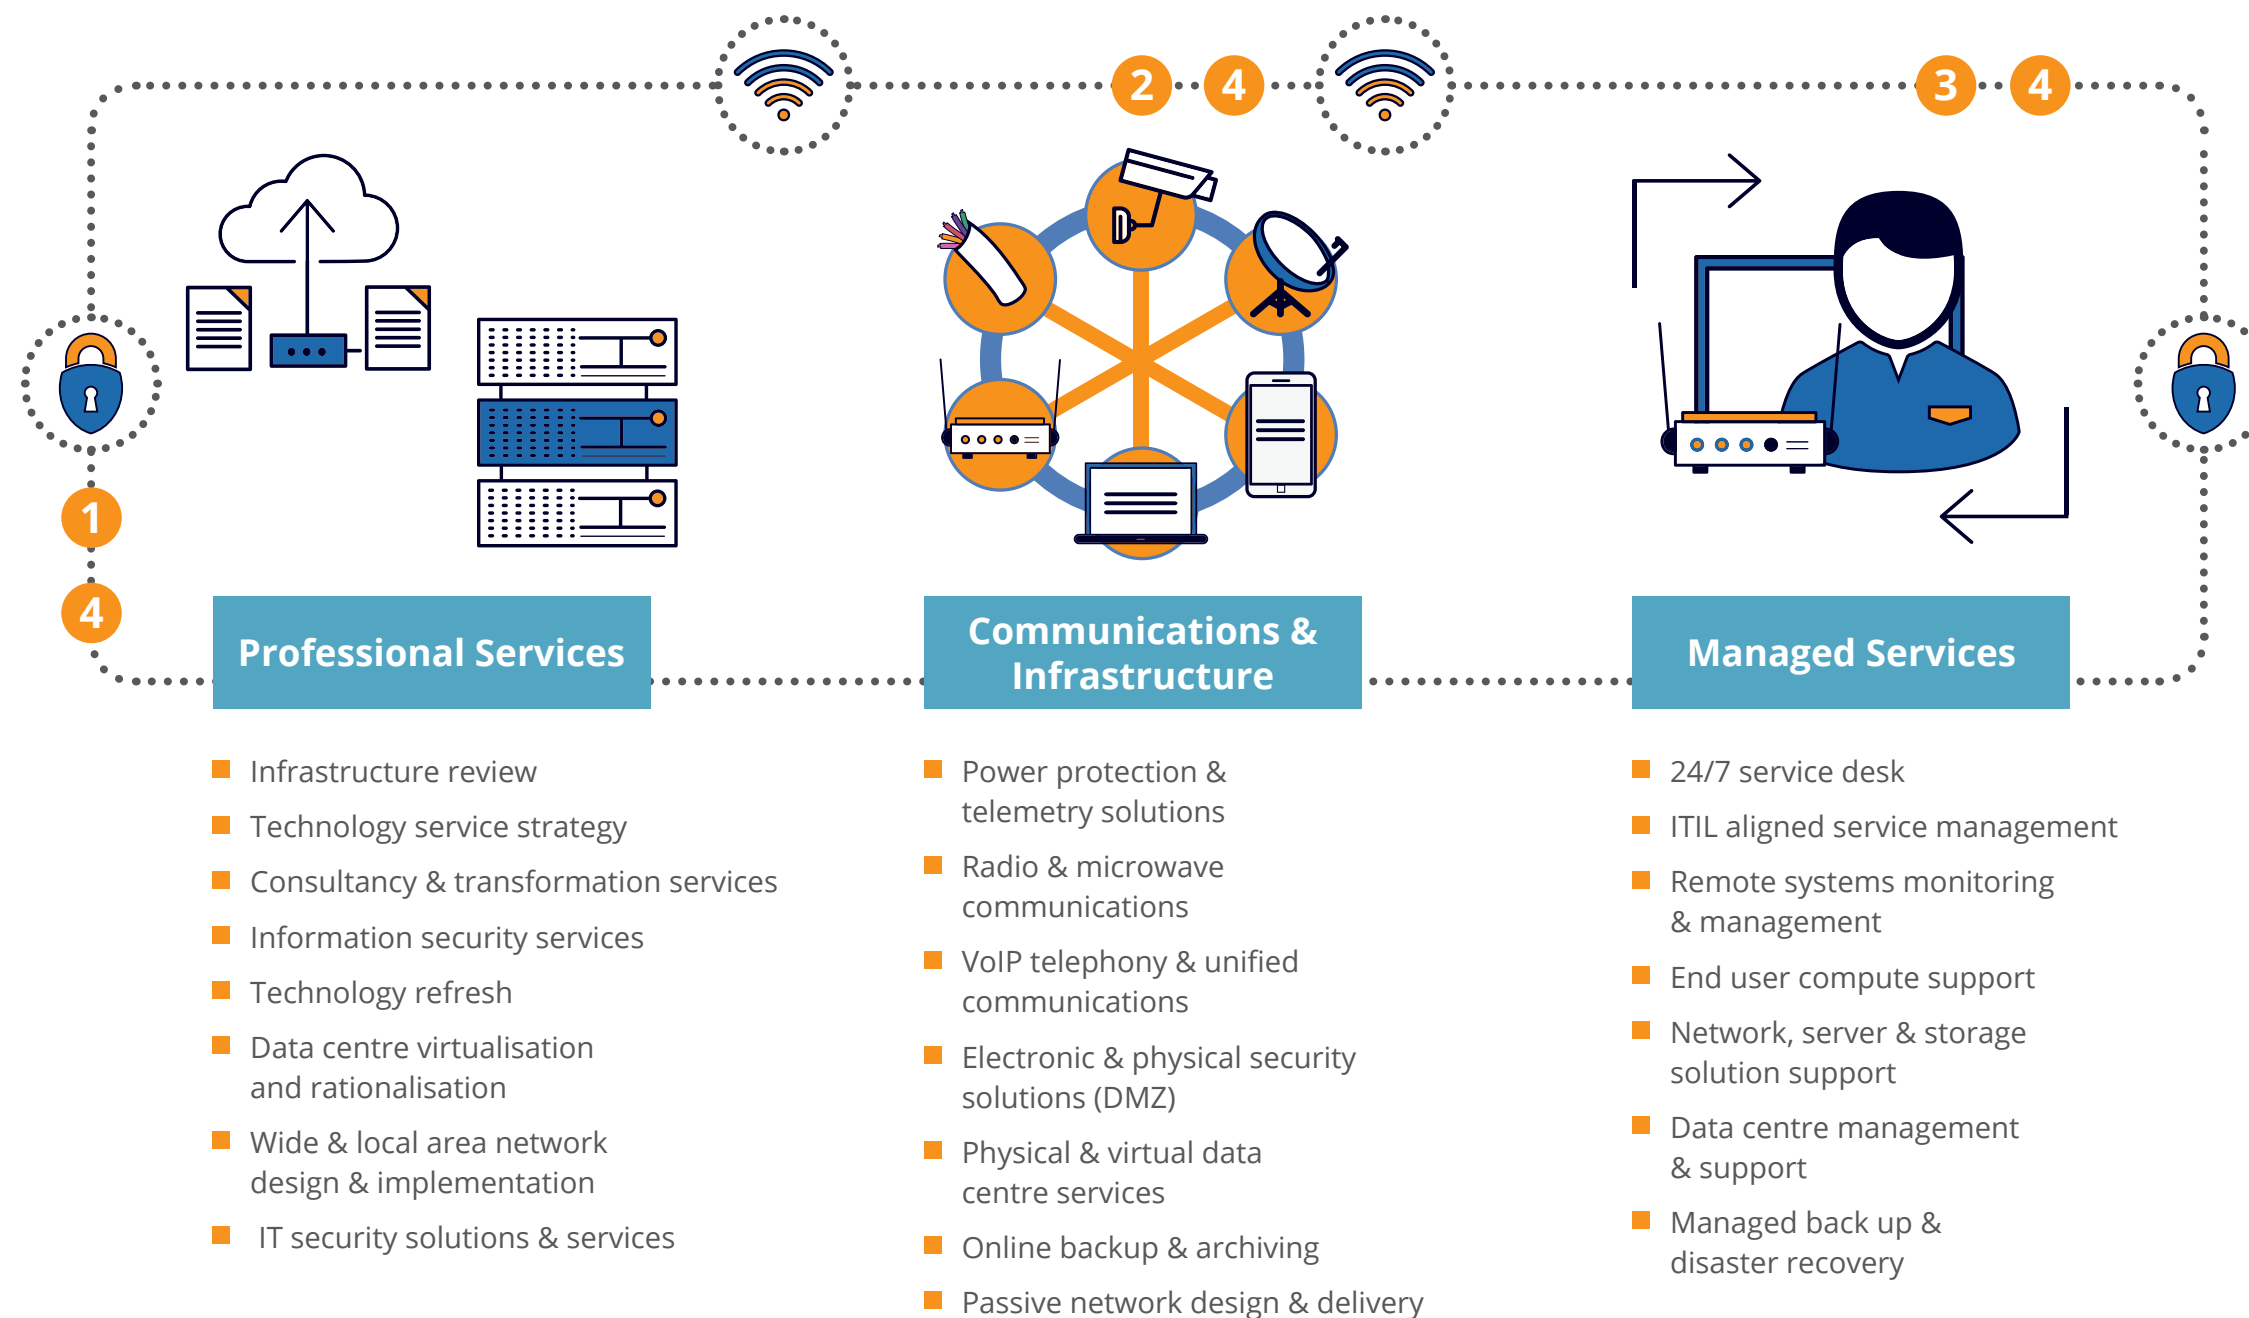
2 4 3 4

1

4

Professional Services

Communications & Infrastructure

Managed Services

- Infrastructure review
- Technology service strategy
- Consultancy & transformation services
- Information security services
- Technology refresh
- Data centre virtualisation and rationalisation
- Wide & local area network design & implementation
- IT security solutions & services

- Power protection & telemetry solutions
- Radio & microwave communications
- VoIP telephony & unified communications
- Electronic & physical security solutions (DMZ)
- Physical & virtual data centre services
- Online backup & archiving
- Passive network design & delivery

- 24/7 service desk
- ITIL aligned service management
- Remote systems monitoring & management
- End user compute support
- Network, server & storage solution support
- Data centre management & support
- Managed back up & disaster recovery